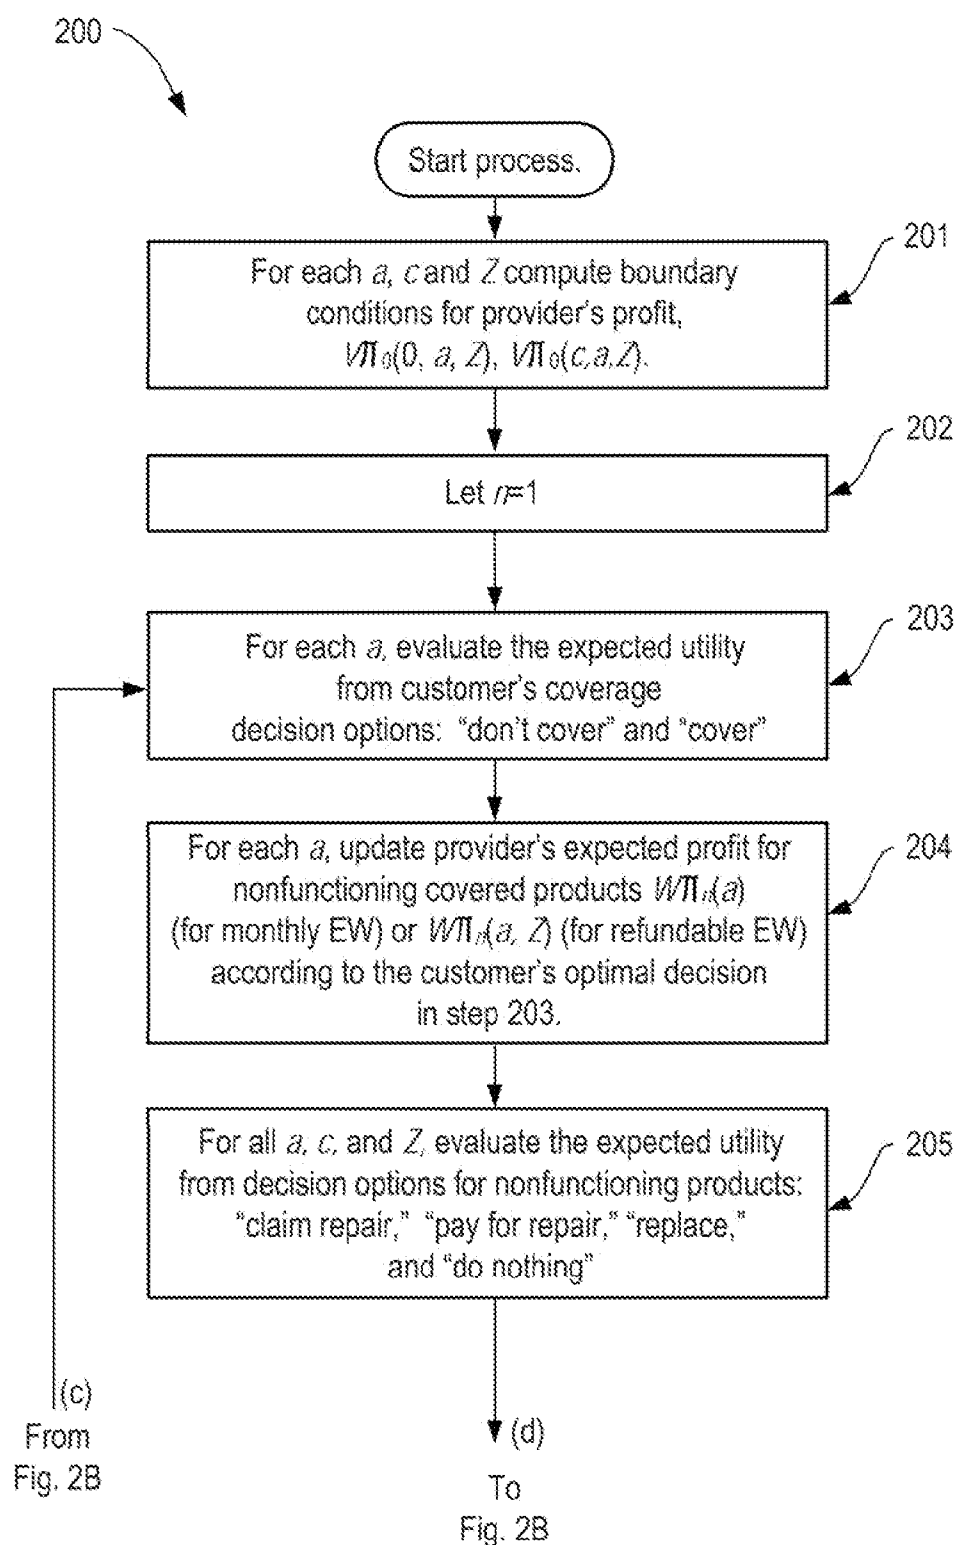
200

Start process.

201

For each $a$, $c$ and $Z$ compute boundary conditions for provider's profit, $V\Pi_0(0, a, Z)$, $V\Pi_0(c,a,Z)$.

202

Let $n$=1

203

For each $a$, evaluate the expected utility from customer's coverage decision options: "don't cover" and "cover"

204

For each $a$, update provider's expected profit for nonfunctioning covered products $W\Pi_n(a)$ (for monthly EW) or $W\Pi_n(a, Z)$ (for refundable EW) according to the customer's optimal decision in step 203.

205

For all $a$, $c$, and $Z$, evaluate the expected utility from decision options for nonfunctioning products: "claim repair," "pay for repair," "replace," and "do nothing"

(c)
From
Fig. 2B

(d)
To
Fig. 2B